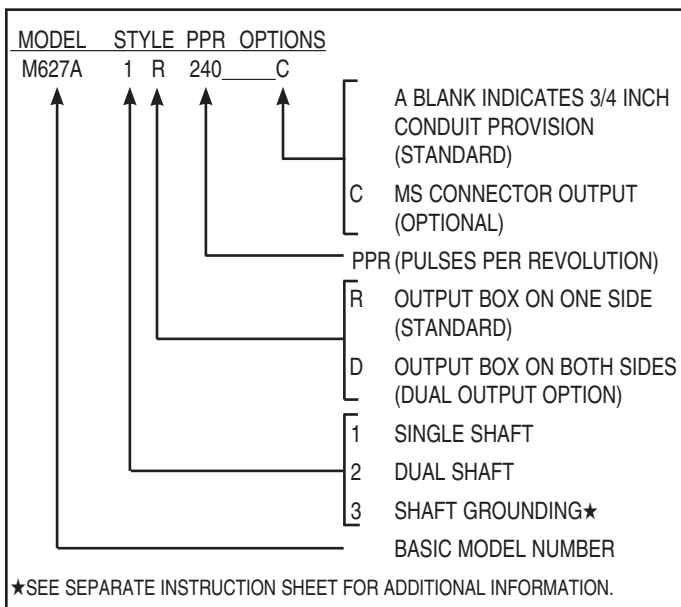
MODEL STYLE PPR OPTIONS
M627A 1 R 240\_\_\_\_\_C

A BLANK INDICATES 3/4 INCH CONDUIT PROVISION (STANDARD)

C MS CONNECTOR OUTPUT (OPTIONAL)

PPR (PULSES PER REVOLUTION)

R OUTPUT BOX ON ONE SIDE (STANDARD)

D OUTPUT BOX ON BOTH SIDES (DUAL OUTPUT OPTION)

1 SINGLE SHAFT

2 DUAL SHAFT

3 SHAFT GROUNDING★

BASIC MODEL NUMBER

★SEE SEPARATE INSTRUCTION SHEET FOR ADDITIONAL INFORMATION.